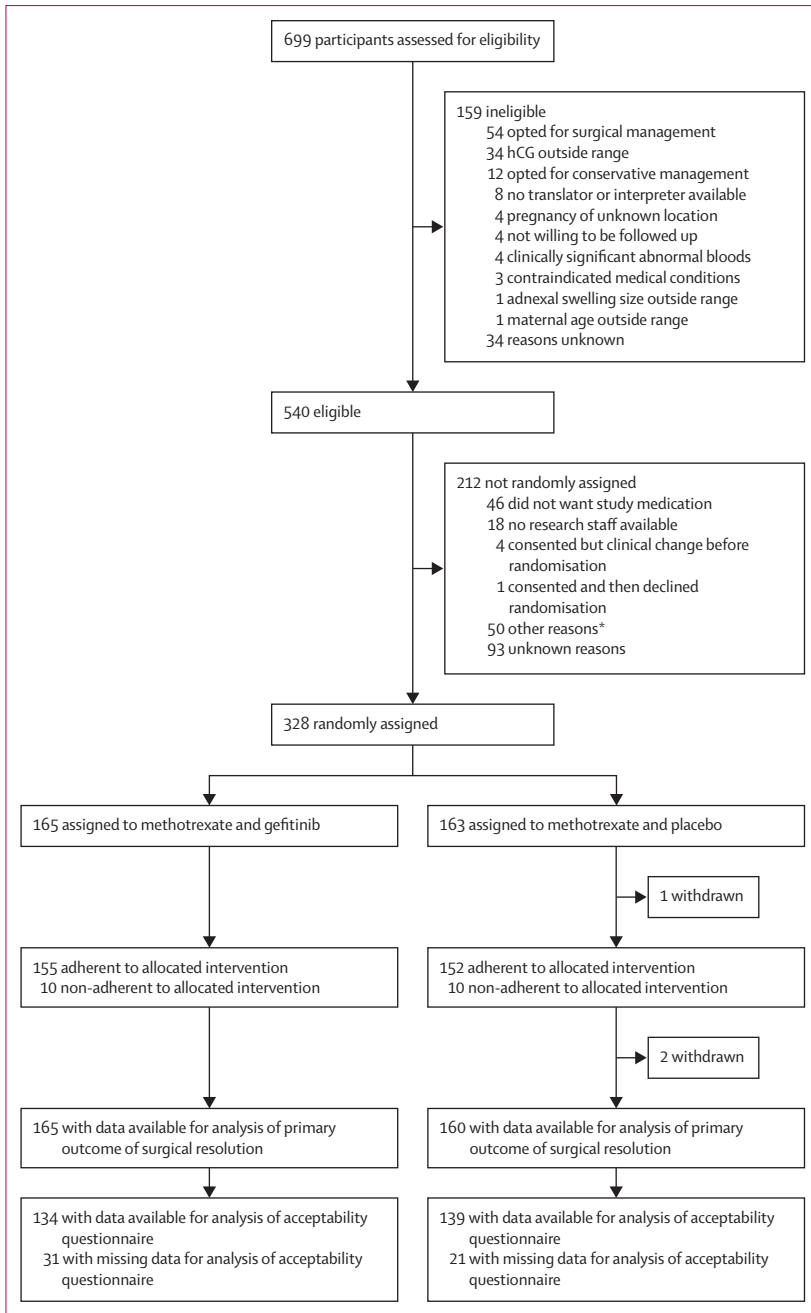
699 participants assessed for eligibility

159 ineligible
54 opted for surgical management
34 hCG outside range
12 opted for conservative management
8 no translator or interpreter available
4 pregnancy of unknown location
4 not willing to be followed up
4 clinically significant abnormal bloods
3 contraindicated medical conditions
1 adnexal swelling size outside range
1 maternal age outside range
34 reasons unknown

540 eligible

212 not randomly assigned
46 did not want study medication
18 no research staff available
4 consented but clinical change before randomisation
1 consented and then declined randomisation
50 other reasons*
93 unknown reasons

328 randomly assigned

165 assigned to methotrexate and gefitinib

163 assigned to methotrexate and placebo

1 withdrawn

155 adherent to allocated intervention
10 non-adherent to allocated intervention

152 adherent to allocated intervention
10 non-adherent to allocated intervention

2 withdrawn

165 with data available for analysis of primary outcome of surgical resolution

160 with data available for analysis of primary outcome of surgical resolution

134 with data available for analysis of acceptability questionnaire
31 with missing data for analysis of acceptability questionnaire

139 with data available for analysis of acceptability questionnaire
21 with missing data for analysis of acceptability questionnaire